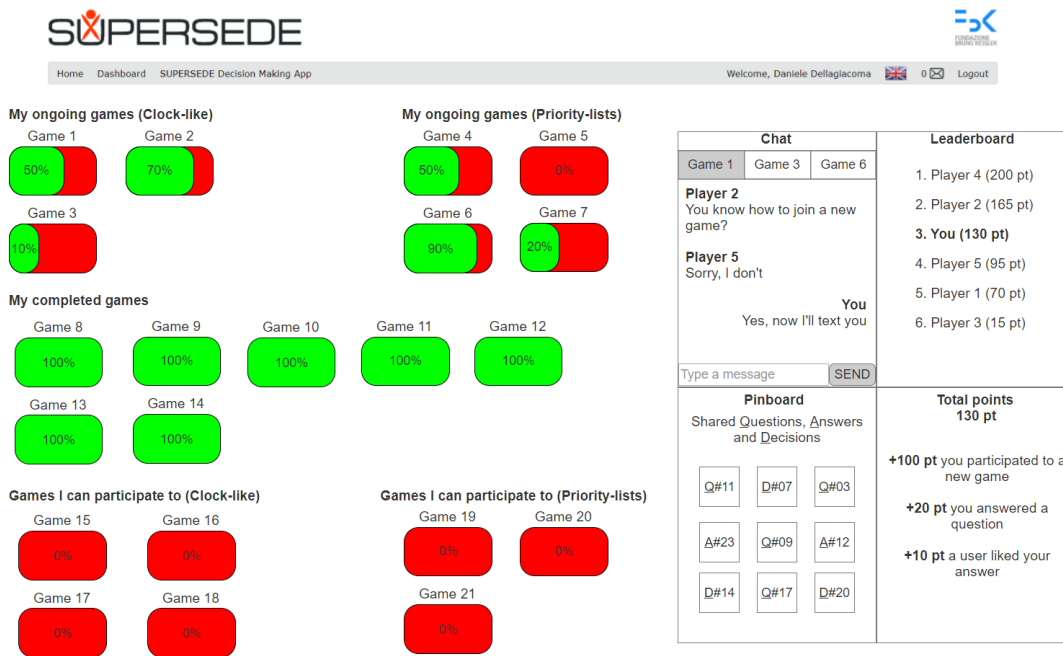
SUPERSEDE

FBK FONDAZIONE BRUNO KESSLER

Home Dashboard SUPERSEDE Decision Making App

Welcome, Daniele Dellagiacoma 0 Logout

My ongoing games (Clock-like)

Game 1 50%

Game 2 70%

Game 3 10%

My ongoing games (Priority-lists)

Game 4 50%

Game 5 0%

Game 6 90%

Game 7 20%

My completed games

Game 8 100%

Game 9 100%

Game 10 100%

Game 11 100%

Game 12 100%

Game 13 100%

Game 14 100%

Games I can participate to (Clock-like)

Game 15 0%

Game 16 0%

Game 17 0%

Game 18 0%

Games I can participate to (Priority-lists)

Game 19 0%

Game 20 0%

Game 21 0%

Chat

Game 1 Game 3 Game 6

Player 2
You know how to join a new game?

Player 5
Sorry, I don't

You
Yes, now I'll text you

Type a message SEND

Leaderboard

1. Player 4 (200 pt)
2. Player 2 (165 pt)
3. You (130 pt)
4. Player 5 (95 pt)
5. Player 1 (70 pt)
6. Player 3 (15 pt)

Pinboard

Shared Questions, Answers and Decisions

Q#11 D#07 Q#03
A#23 Q#09 A#12
D#14 Q#17 D#20

Total points
130 pt

+100 pt you participated to a new game

+20 pt you answered a question

+10 pt a user liked your answer